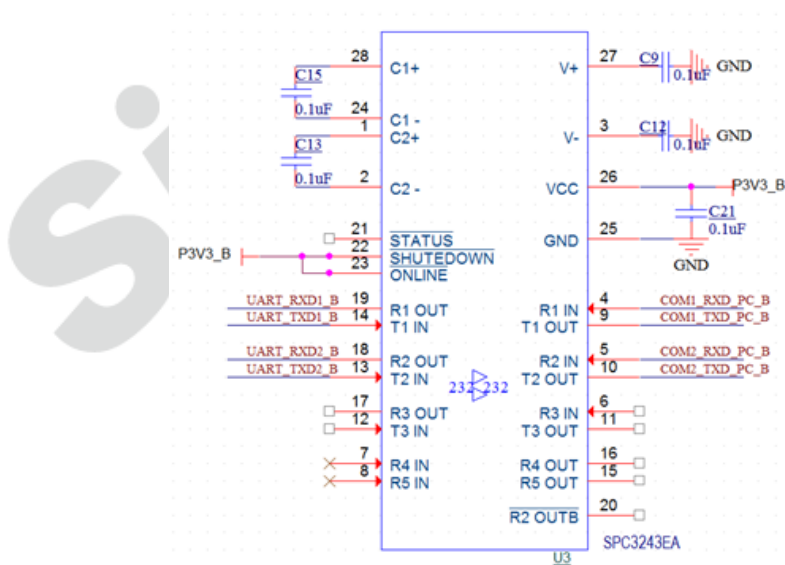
28 C1+
C15
0.1uF
24 C1 -
1 C2+
C13
0.1uF
2 C2 -
21 STATUS
22 SHUTEDOWN
23 ONLINE
P3V3_B
UART_RXD1_B 19 R1 OUT
UART_TXD1_B 14 T1 IN
UART_RXD2_B 18 R2 OUT
UART_TXD2_B 13 T2 IN
17 R3 OUT
12 T3 IN
7 R4 IN
8 R5 IN
27 V+
C9
0.1uF GND
3 V-
C12
0.1uF GND
26 VCC
P3V3_B
C21
0.1uF
25 GND
GND
R1 IN 4 COM1_RXD_PC_B
T1 OUT 9 COM1_TXD_PC_B
R2 IN 5 COM2_RXD_PC_B
T2 OUT 10 COM2_TXD_PC_B
232 232
R3 IN 6
T3 OUT 11
R4 OUT 16
R5 OUT 15
R2 OUTB 20
U3
SPC3243EA